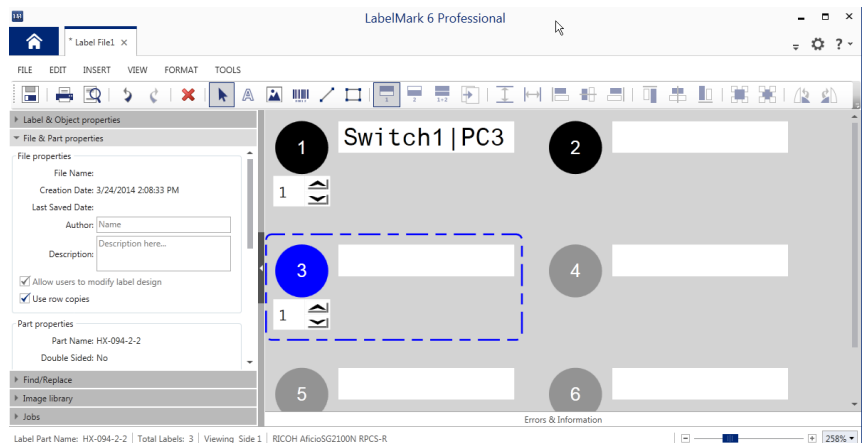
LabelMark 6 Professional

* Label File1 ×

FILE EDIT INSERT VIEW FORMAT TOOLS

Label & Object properties
File & Part properties
File properties
File Name:
Creation Date: 3/24/2014 2:08:33 PM
Last Saved Date:
Author: Name
Description: Description here...
Allow users to modify label design
Use row copies

Part properties
Part Name: HX-094-2-2
Double Sided: No

Find/Replace
Image library
Jobs

1 Switch1|PC3
1
2
3
1
4
5
6

Errors & Information

Label Part Name: HX-094-2-2 | Total Labels: 3 | Viewing Side 1 | RICOH AficioSG2100N RPCS-R
258%